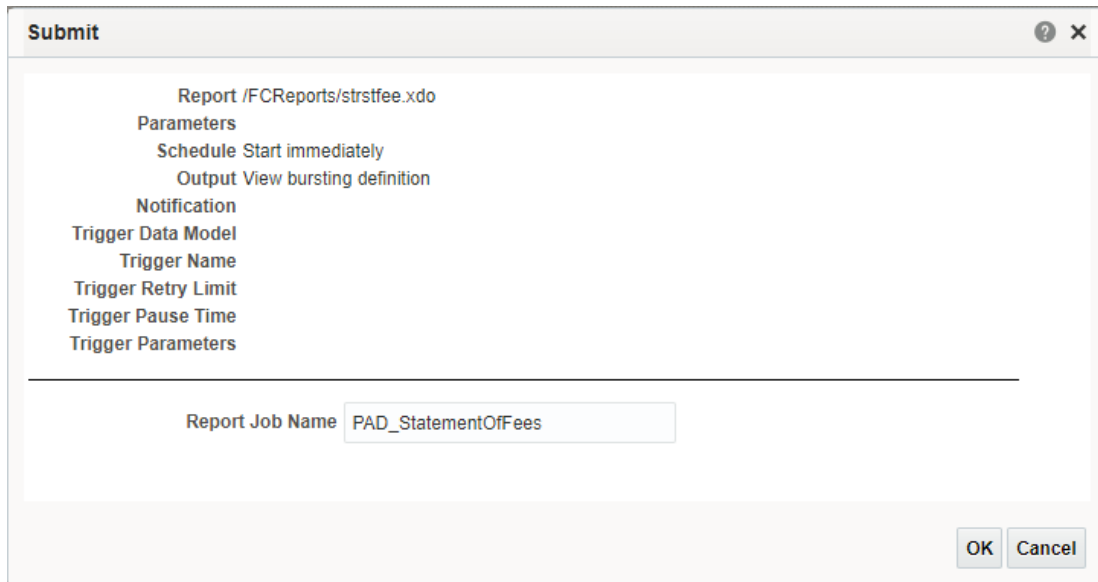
Submit

Report /FCReports/strstfee.xdo
Parameters
Schedule Start immediately
Output View bursting definition
Notification
Trigger Data Model
Trigger Name
Trigger Retry Limit
Trigger Pause Time
Trigger Parameters

Report Job Name PAD_StatementOfFees

OK Cancel